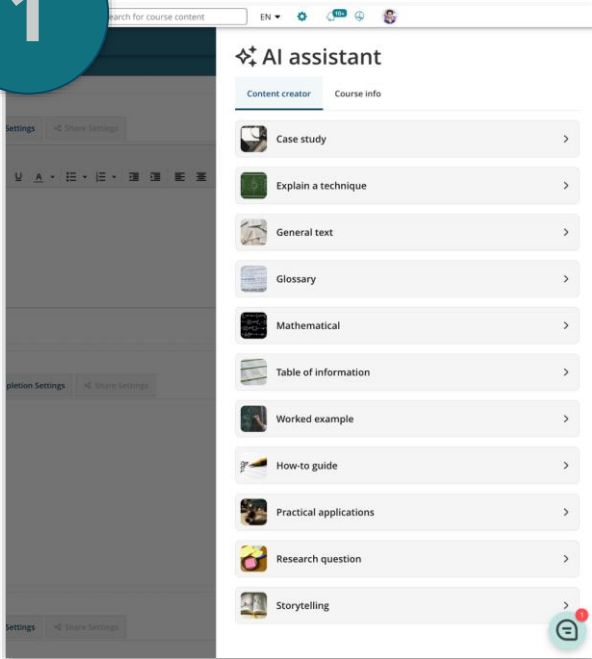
1

earch for course content

EN

10+

Settings

Share Settings

pletion Settings

Share Settings

Settings

Share Settings

AI assistant

Content creator

Course info

Case study

Explain a technique

General text

Glossary

Mathematical

Table of information

Worked example

How-to guide

Practical applications

Research question

Storytelling

1